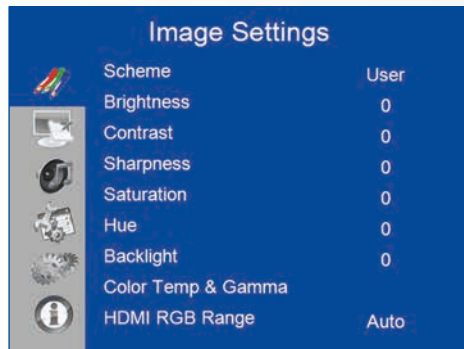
Image Settings

| | |
|---|---|
| Scheme | User |
| Brightness | 0 |
| Contrast | 0 |
| Sharpness | 0 |
| Saturation | 0 |
| Hue | 0 |
| Backlight | 0 |
| Color Temp & Gamma | |
| HDMI RGB Range | Auto |